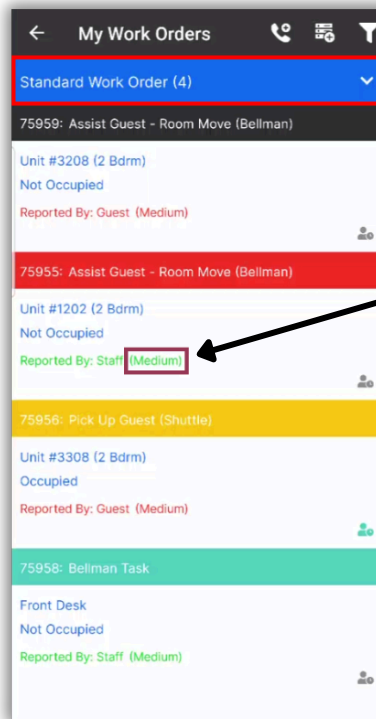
My Work Orders

Standard Work Order (4)

75959: Assist Guest - Room Move (Bellman)

Unit #3208 (2 Bdrm)

Not Occupied

Reported By: Guest (Medium)

75955: Assist Guest - Room Move (Bellman)

Unit #1202 (2 Bdrm)

Not Occupied

Reported By: Staff (Medium)

75956: Pick Up Guest (Shuttle)

Unit #3308 (2 Bdrm)

Occupied

Reported By: Guest (Medium)

75958: Bellman Task

Front Desk

Not Occupied

Reported By: Staff (Medium)